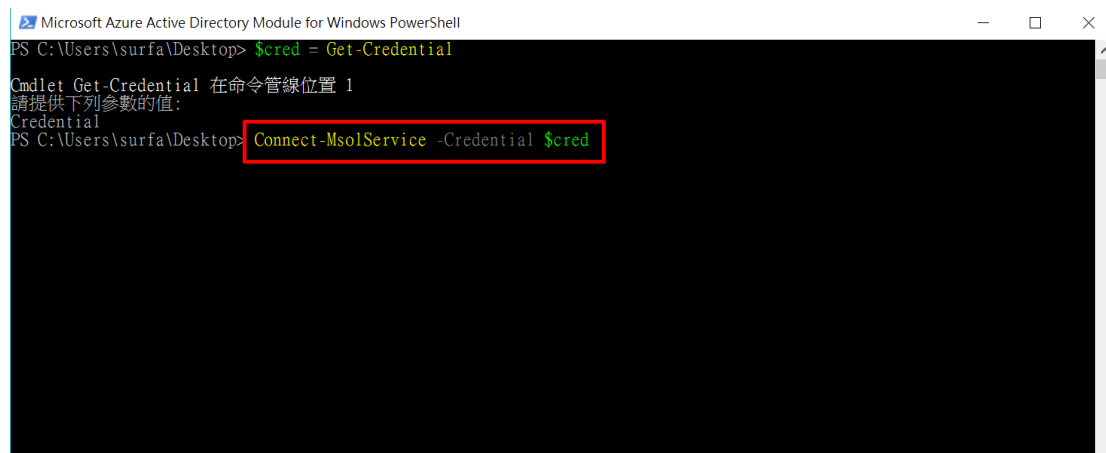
Microsoft Azure Active Directory Module for Windows PowerShell

PS C:\Users\surfa\Desktop> $cred = Get-Credential

Cmdlet Get-Credential 在命令管線位置 1
請提供下列參數的值:
Credential
PS C:\Users\surfa\Desktop> Connect-MsolService -Credential $cred